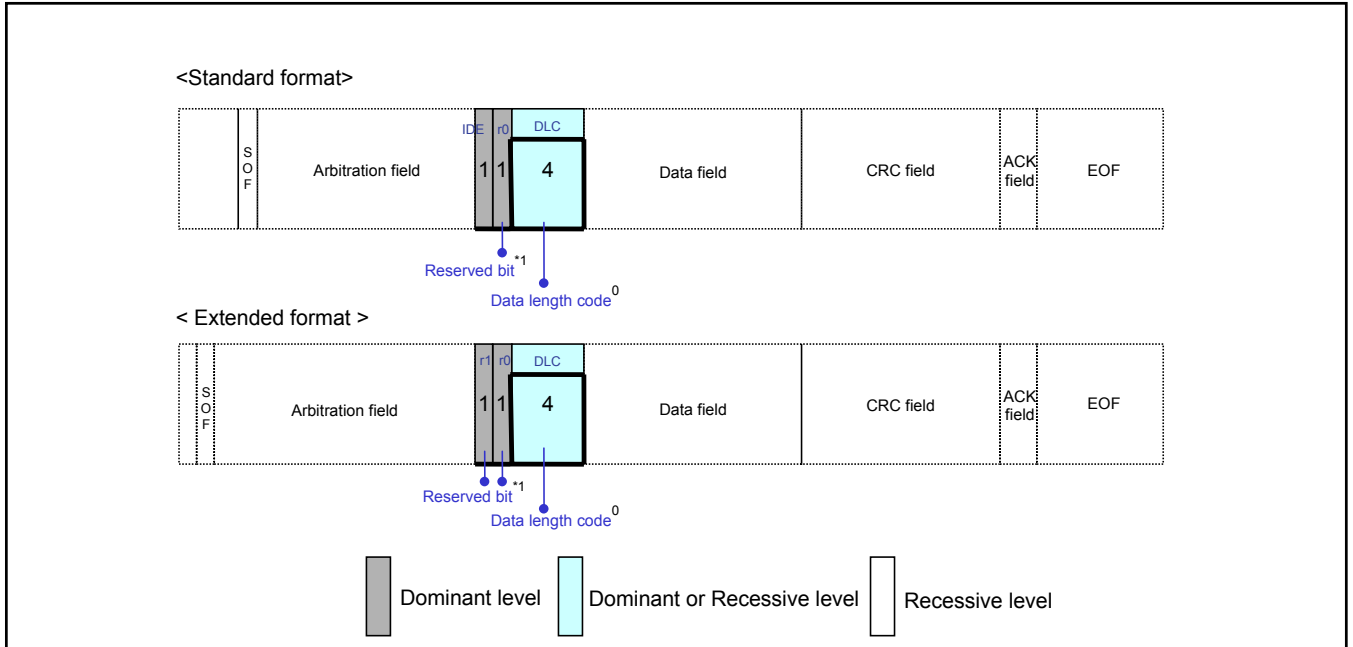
<Standard format>

SOF | Arbitration field | IDE 1 | r0 1 | DLC 4 | Data field | CRC field | ACK field | EOF

Reserved bit *1

Data length code 0

< Extended format >

SOF | Arbitration field | r1 1 | r0 1 | DLC 4 | Data field | CRC field | ACK field | EOF

Reserved bit *1

Data length code 0

Dominant level

Dominant or Recessive level

Recessive level